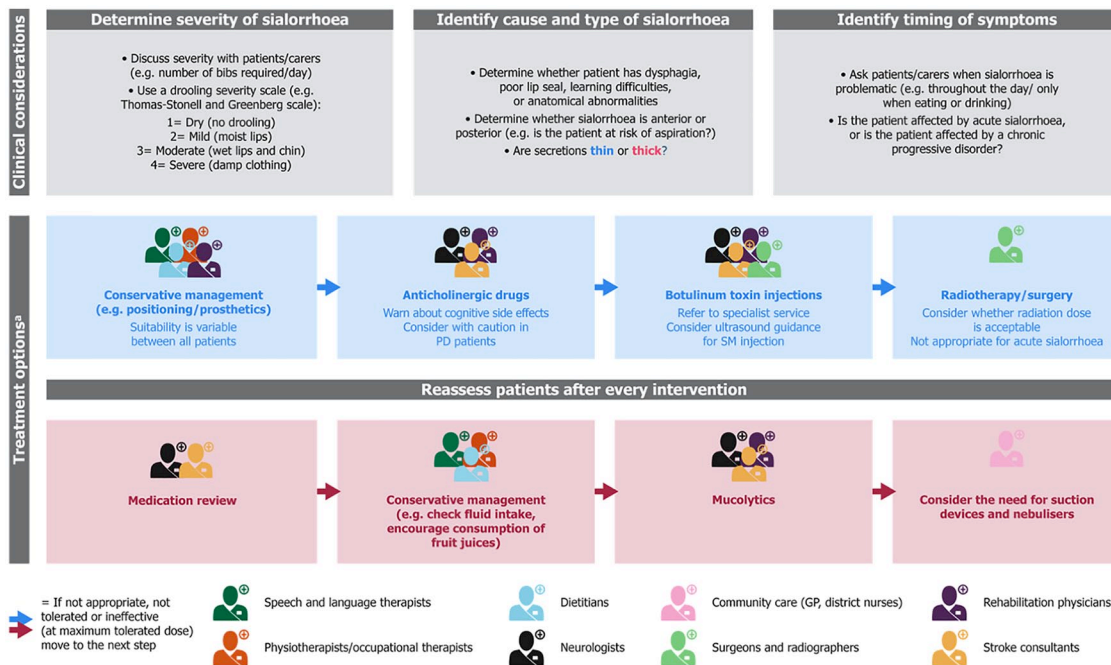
Clinical considerations

Determine severity of sialorrhoea

• Discuss severity with patients/carers (e.g. number of bibs required/day)
• Use a drooling severity scale (e.g. Thomas-Stonell and Greenberg scale):
1= Dry (no drooling)
2= Mild (moist lips)
3= Moderate (wet lips and chin)
4= Severe (damp clothing)

Identify cause and type of sialorrhoea

• Determine whether patient has dysphagia, poor lip seal, learning difficulties, or anatomical abnormalities
• Determine whether sialorrhoea is anterior or posterior (e.g. is the patient at risk of aspiration?)
• Are secretions thin or thick?

Identify timing of symptoms

• Ask patients/carers when sialorrhoea is problematic (e.g. throughout the day/ only when eating or drinking)
• Is the patient affected by acute sialorrhoea, or is the patient affected by a chronic progressive disorder?

Treatment options$^a$

Conservative management (e.g. positioning/prosthetics)
Suitability is variable between all patients

Anticholinergic drugs
Warn about cognitive side effects
Consider with caution in PD patients

Botulinum toxin injections
Refer to specialist service
Consider ultrasound guidance for SM injection

Radiotherapy/surgery
Consider whether radiation dose is acceptable
Not appropriate for acute sialorrhoea

Reassess patients after every intervention

Medication review

Conservative management (e.g. check fluid intake, encourage consumption of fruit juices)

Mucolytics

Consider the need for suction devices and nebulisers

= If not appropriate, not tolerated or ineffective (at maximum tolerated dose) move to the next step

Speech and language therapists
Physiotherapists/occupational therapists
Dietitians
Neurologists
Community care (GP, district nurses)
Surgeons and radiographers
Rehabilitation physicians
Stroke consultants